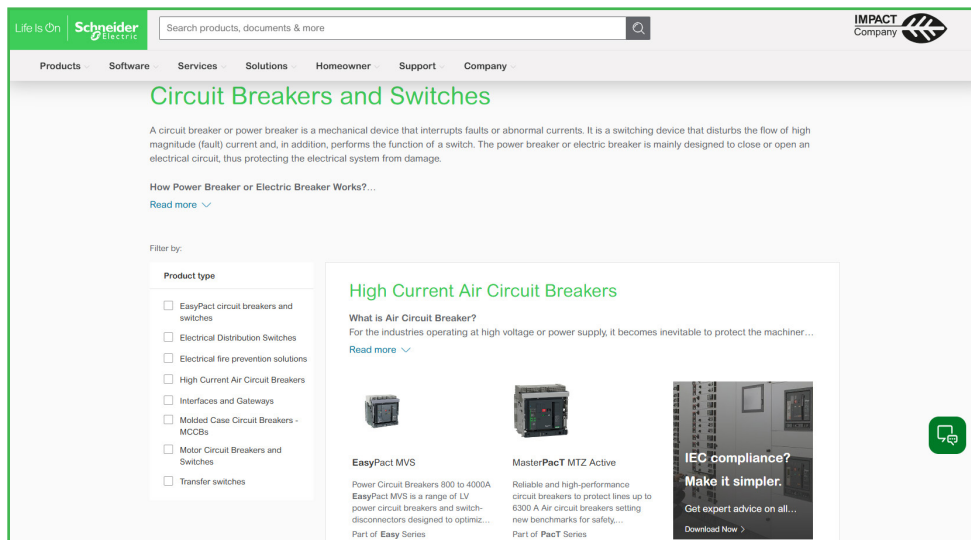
Life Is On Schneider Electric

Search products, documents & more

IMPACT Company

Products Software Services Solutions Homeowner Support Company

Circuit Breakers and Switches

A circuit breaker or power breaker is a mechanical device that interrupts faults or abnormal currents. It is a switching device that disturbs the flow of high magnitude (fault) current and, in addition, performs the function of a switch. The power breaker or electric breaker is mainly designed to close or open an electrical circuit, thus protecting the electrical system from damage.

How Power Breaker or Electric Breaker Works?...

Read more

Filter by:

Product type

EasyPact circuit breakers and switches

Electrical Distribution Switches

Electrical fire prevention solutions

High Current Air Circuit Breakers

Interfaces and Gateways

Molded Case Circuit Breakers - MCCBs

Motor Circuit Breakers and Switches

Transfer switches

High Current Air Circuit Breakers

What is Air Circuit Breaker?

For the industries operating at high voltage or power supply, it becomes inevitable to protect the machiner...

Read more

EasyPact MVS

Power Circuit Breakers 800 to 4000A EasyPact MVS is a range of LV power circuit breakers and switch-disconnectors designed to optimiz...

Part of Easy Series

MasterPacT MTZ Active

Reliable and high-performance circuit breakers to protect lines up to 6300 A Air circuit breakers setting new benchmarks for safety,...

Part of PacT Series

IEC compliance? Make it simpler.

Get expert advice on all...

Download Now >